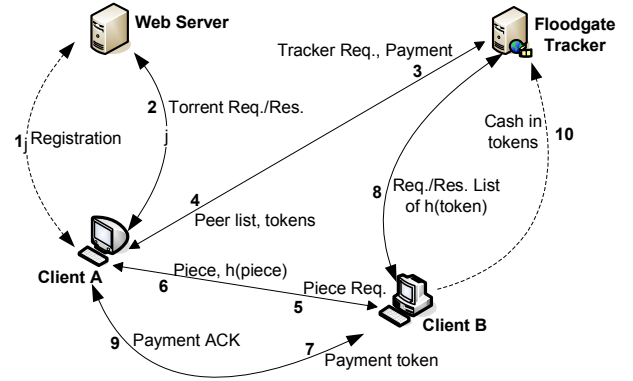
Web Server

Floodgate Tracker

Tracker Req., Payment

3

2 Torrent Req./Res.

j

1j Registration

Cash in tokens

10

4

Peer list, tokens

8 Req./Res. List of h(token)

Client A

Piece, h(piece)

6

Piece Req.

5

Client B

9 Payment ACK

7

Payment token